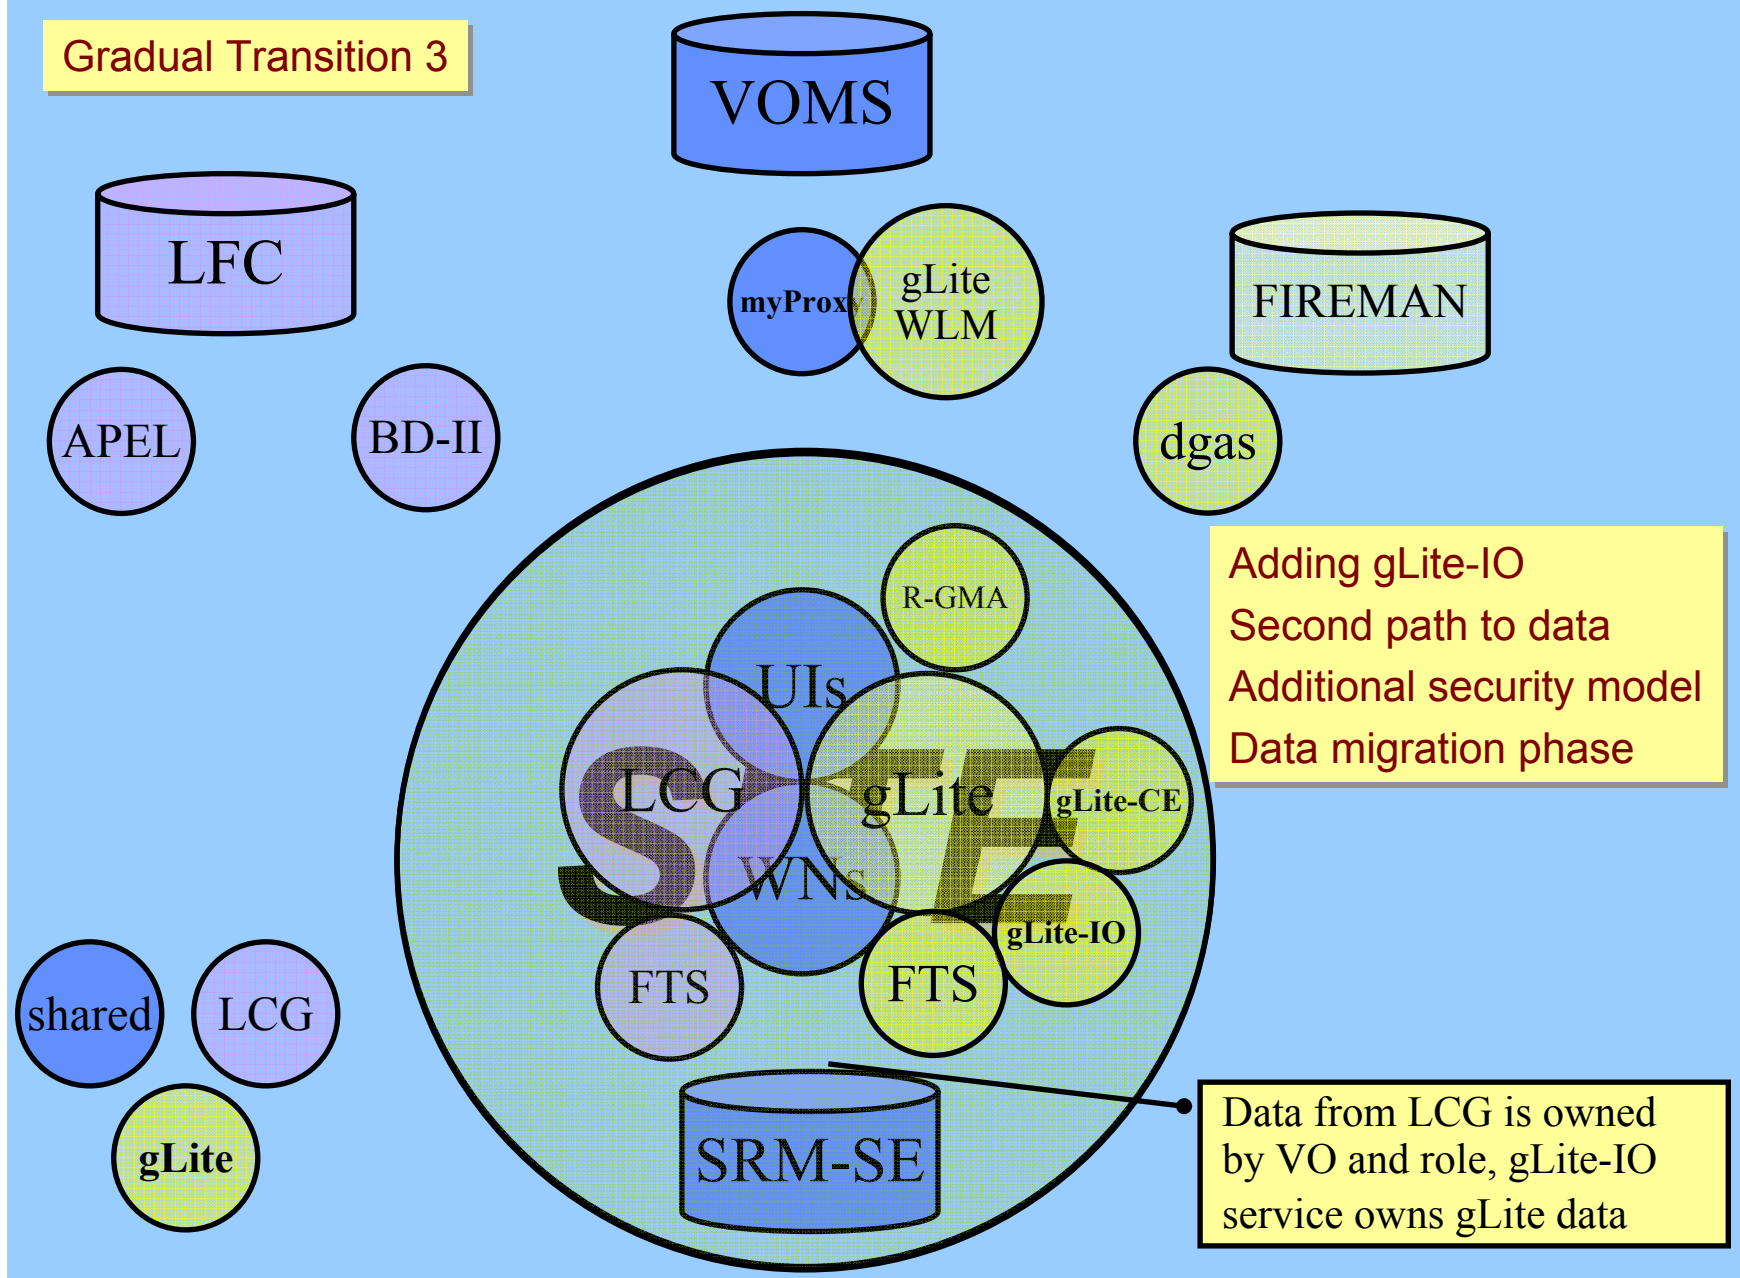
Gradual Transition 3

VOMS

LFC

myProxy

gLite WLM

FIREMAN

APEL

BD-II

dgas

R-GMA

UIs

LCG

gLite

gLite-CE

WNs

gLite-IO

FTS

FTS

SRM-SE

Adding gLite-IO
Second path to data
Additional security model
Data migration phase

Data from LCG is owned by VO and role, gLite-IO service owns gLite data

shared

LCG

gLite